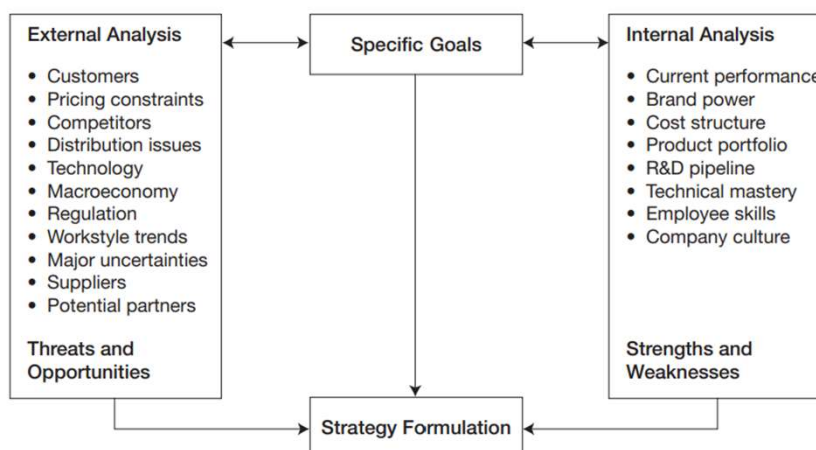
External Analysis

- Customers
- Pricing constraints
- Competitors
- Distribution issues
- Technology
- Macroeconomy
- Regulation
- Workstyle trends
- Major uncertainties
- Suppliers
- Potential partners

Threats and Opportunities

Specific Goals

Internal Analysis

- Current performance
- Brand power
- Cost structure
- Product portfolio
- R&D pipeline
- Technical mastery
- Employee skills
- Company culture

Strengths and Weaknesses

Strategy Formulation